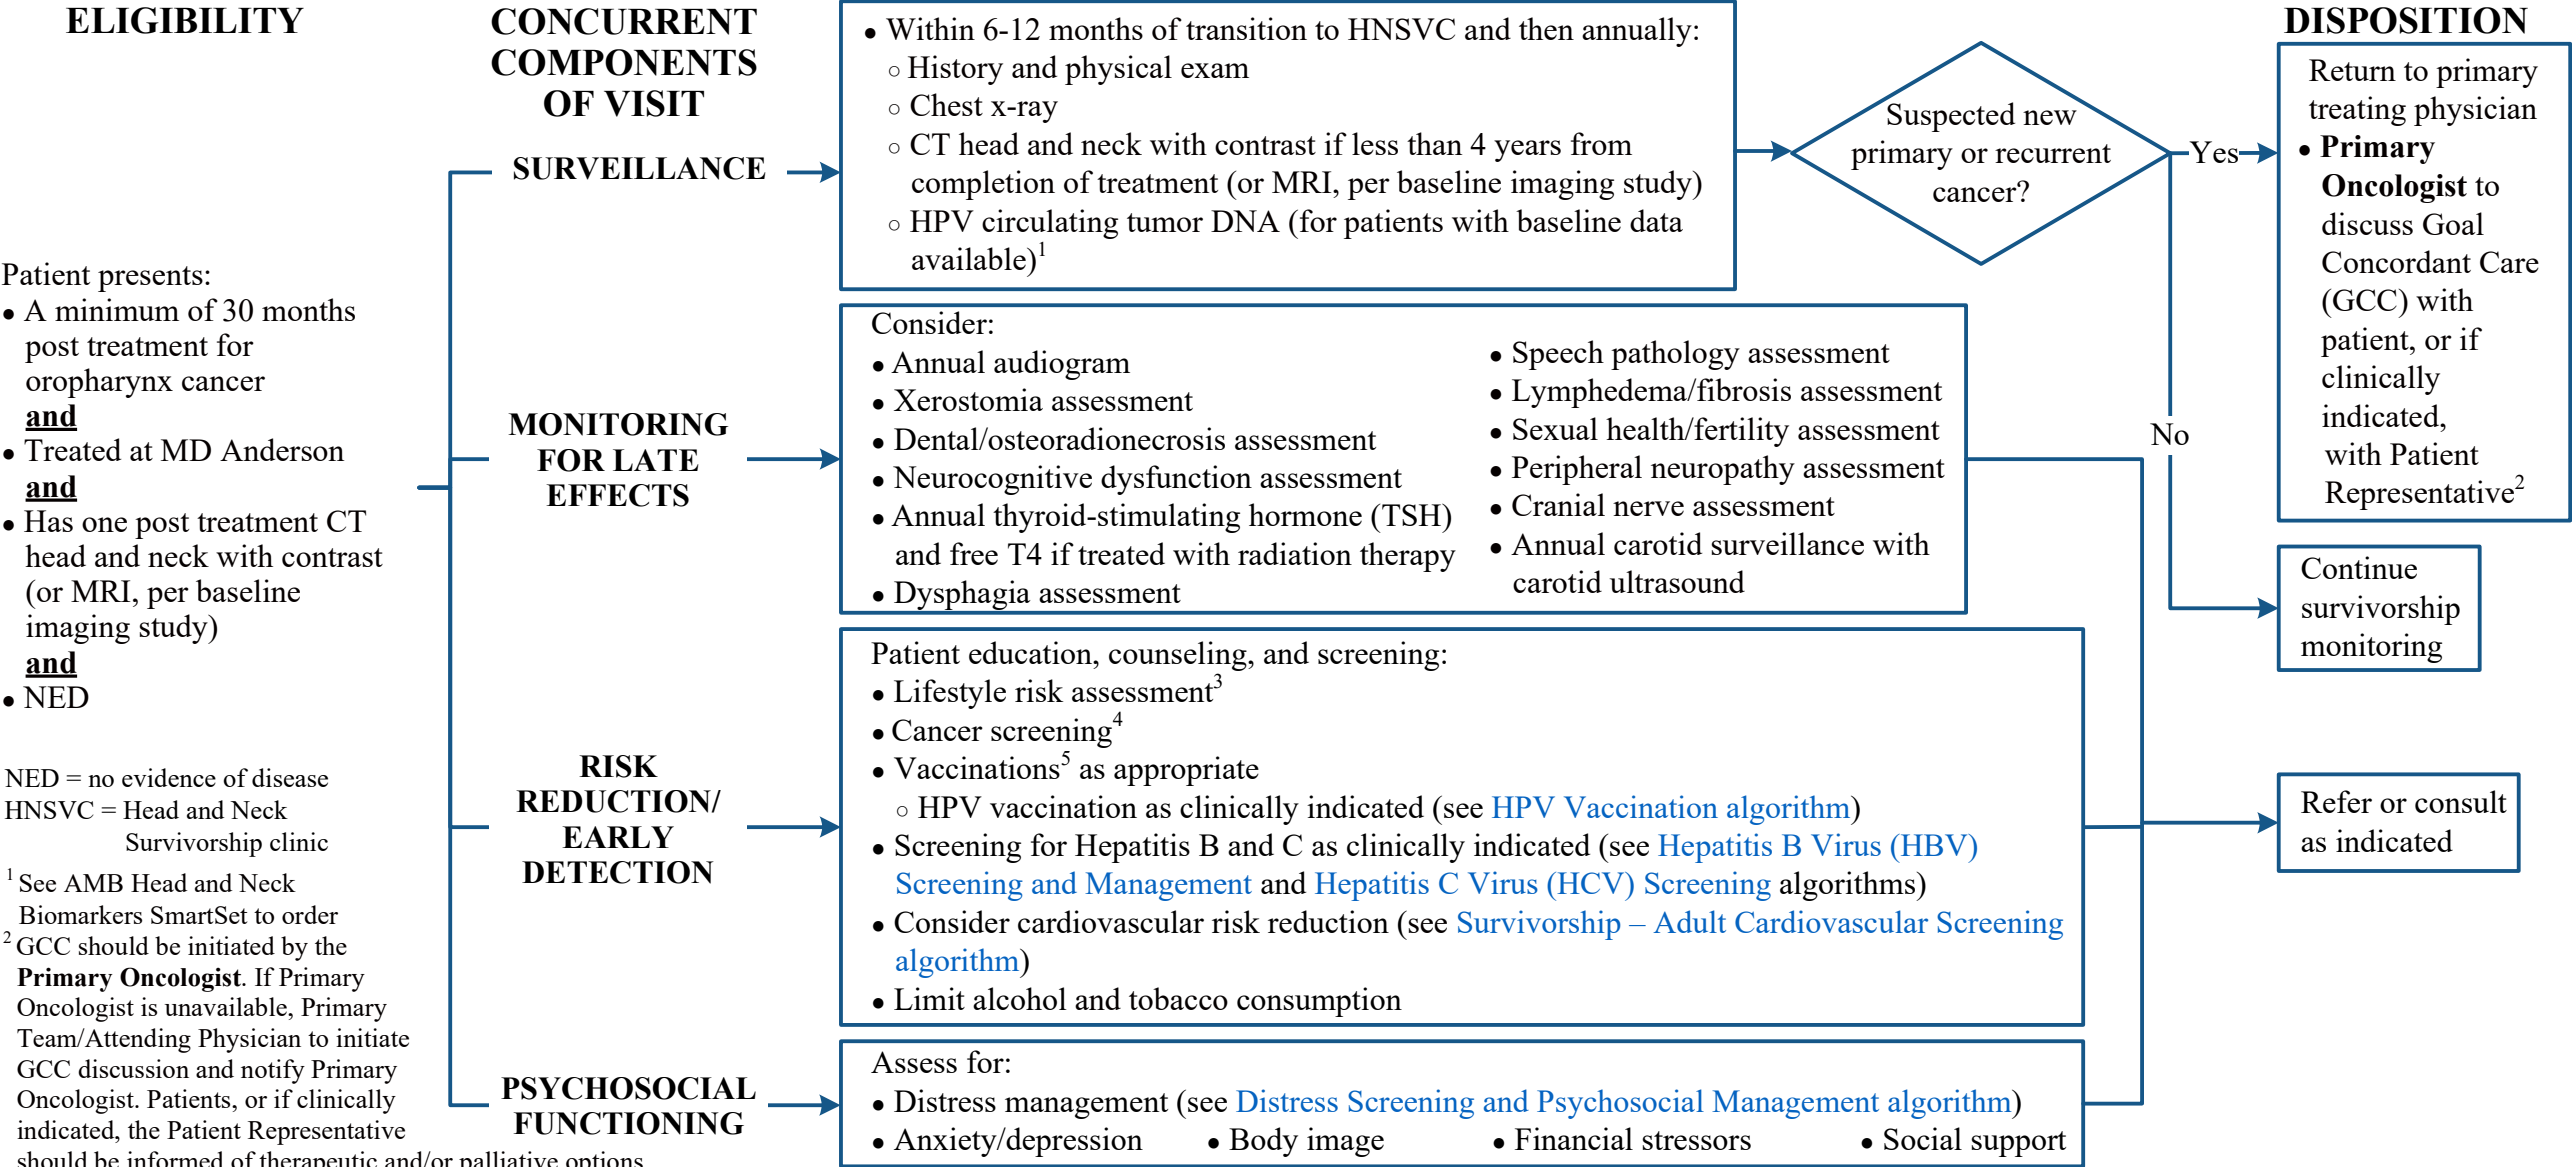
ELIGIBILITY

CONCURRENT COMPONENTS OF VISIT

DISPOSITION

Patient presents:
• A minimum of 30 months post treatment for oropharynx cancer
and
• Treated at MD Anderson
and
• Has one post treatment CT head and neck with contrast (or MRI, per baseline imaging study)
and
• NED

NED = no evidence of disease
HNSVC = Head and Neck Survivorship clinic

$^1$ See AMB Head and Neck Biomarkers SmartSet to order
$^2$ GCC should be initiated by the **Primary Oncologist**. If Primary Oncologist is unavailable, Primary Team/Attending Physician to initiate GCC discussion and notify Primary Oncologist. Patients, or if clinically indicated, the Patient Representative should be informed of therapeutic and/or palliative options

SURVEILLANCE

• Within 6-12 months of transition to HNSVC and then annually:
○ History and physical exam
○ Chest x-ray
○ CT head and neck with contrast if less than 4 years from completion of treatment (or MRI, per baseline imaging study)
○ HPV circulating tumor DNA (for patients with baseline data available)$^1$

Suspected new primary or recurrent cancer?

Yes

No

Return to primary treating physician
• **Primary Oncologist** to discuss Goal Concordant Care (GCC) with patient, or if clinically indicated, with Patient Representative$^2$

Continue survivorship monitoring

MONITORING FOR LATE EFFECTS

Consider:
• Annual audiogram
• Xerostomia assessment
• Dental/osteoradionecrosis assessment
• Neurocognitive dysfunction assessment
• Annual thyroid-stimulating hormone (TSH) and free T4 if treated with radiation therapy
• Dysphagia assessment
• Speech pathology assessment
• Lymphedema/fibrosis assessment
• Sexual health/fertility assessment
• Peripheral neuropathy assessment
• Cranial nerve assessment
• Annual carotid surveillance with carotid ultrasound

RISK REDUCTION/ EARLY DETECTION

Patient education, counseling, and screening:
• Lifestyle risk assessment$^3$
• Cancer screening$^4$
• Vaccinations$^5$ as appropriate
○ HPV vaccination as clinically indicated (see HPV Vaccination algorithm)
• Screening for Hepatitis B and C as clinically indicated (see Hepatitis B Virus (HBV) Screening and Management and Hepatitis C Virus (HCV) Screening algorithms)
• Consider cardiovascular risk reduction (see Survivorship – Adult Cardiovascular Screening algorithm)
• Limit alcohol and tobacco consumption

Refer or consult as indicated

PSYCHOSOCIAL FUNCTIONING

Assess for:
• Distress management (see Distress Screening and Psychosocial Management algorithm)
• Anxiety/depression • Body image • Financial stressors • Social support